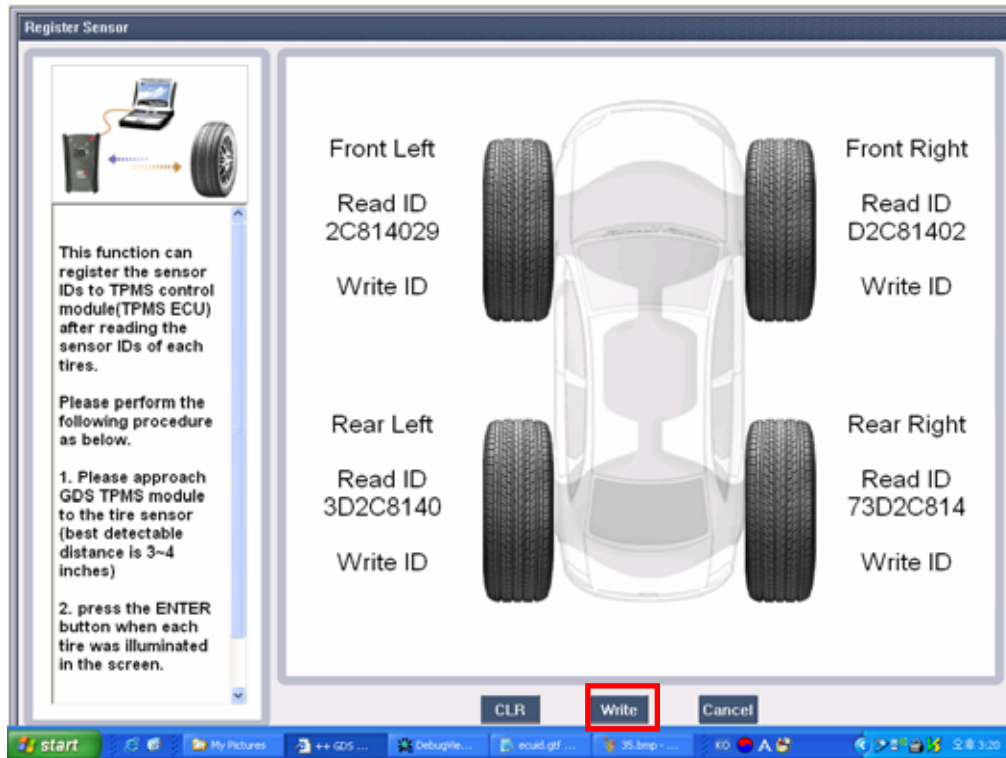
Register Sensor

This function can register the sensor IDs to TPMS control module(TPMS ECU) after reading the sensor IDs of each tires.

Please perform the following procedure as below.

1. Please approach GDS TPMS module to the tire sensor (best detectable distance is 3~4 inches)

2. press the ENTER button when each tire was illuminated in the screen.

Front Left

Read ID
2C814029

Write ID

Front Right

Read ID
D2C81402

Write ID

Rear Left

Read ID
3D2C8140

Write ID

Rear Right

Read ID
73D2C814

Write ID

CLR

Write

Cancel

start

My Pictures

++ GDS ...

DebugVie...

ecuid.gtf ...

35.bmp - ...

KO

오후 3:20